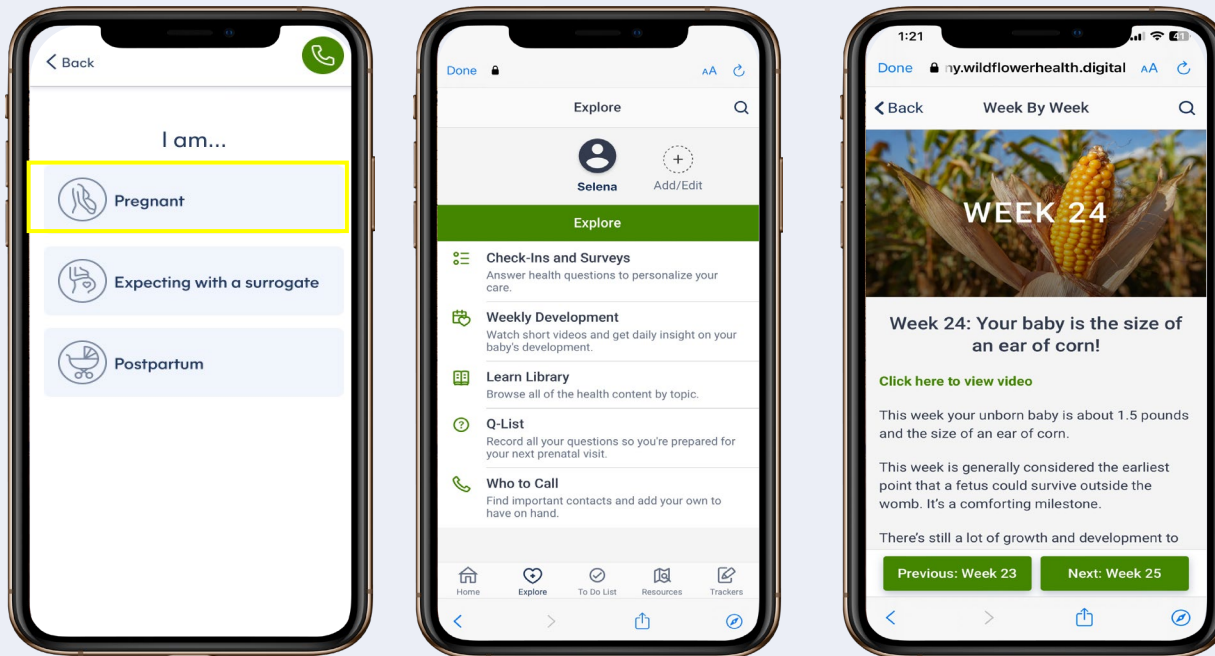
< Back

I am...

Pregnant

Expecting with a surrogate

Postpartum

Done AA

Explore

Selena

Add/Edit

Explore

Check-Ins and Surveys
Answer health questions to personalize your care.

Weekly Development
Watch short videos and get daily insight on your baby's development.

Learn Library
Browse all of the health content by topic.

Q-List
Record all your questions so you're prepared for your next prenatal visit.

Who to Call
Find important contacts and add your own to have on hand.

Home Explore To Do List Resources Trackers

1:21

Done my.wildflowerhealth.digital AA

< Back Week By Week

WEEK 24

Week 24: Your baby is the size of an ear of corn!

Click here to view video

This week your unborn baby is about 1.5 pounds and the size of an ear of corn.

This week is generally considered the earliest point that a fetus could survive outside the womb. It's a comforting milestone.

There's still a lot of growth and development to

Previous: Week 23

Next: Week 25